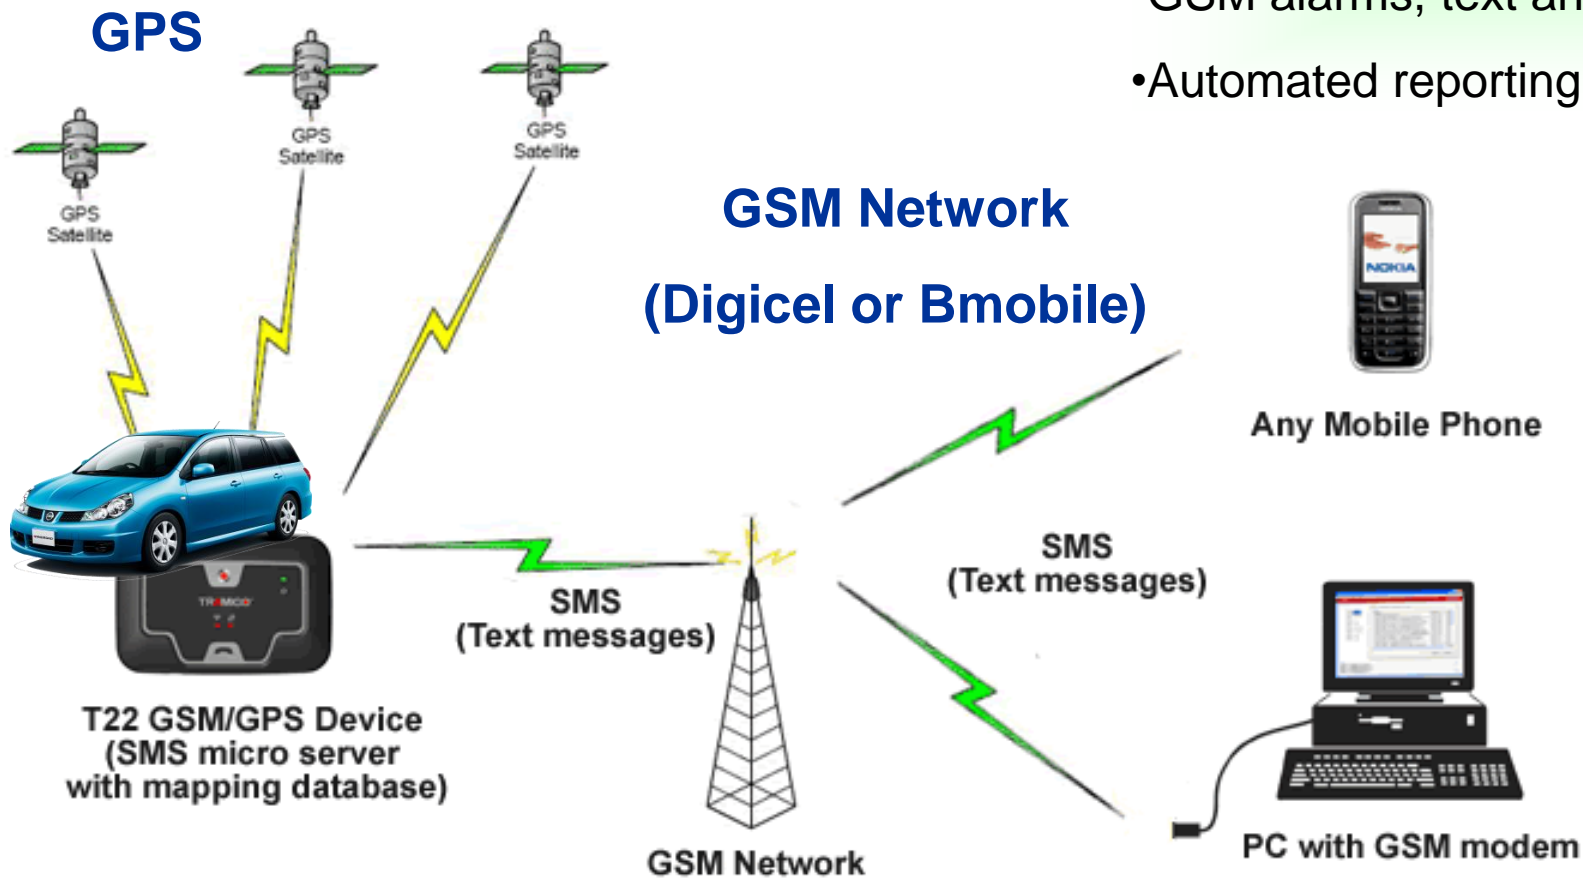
GPS

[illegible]

•Automated reporting

GPS Satellite

GPS Satellite

GPS Satellite

GSM Network

(Digicel or Bmobile)

NOKIA

Any Mobile Phone

TRAMIGO

SMS
(Text messages)

SMS
(Text messages)

T22 GSM/GPS Device
(SMS micro server
with mapping database)

GSM Network

PC with GSM modem